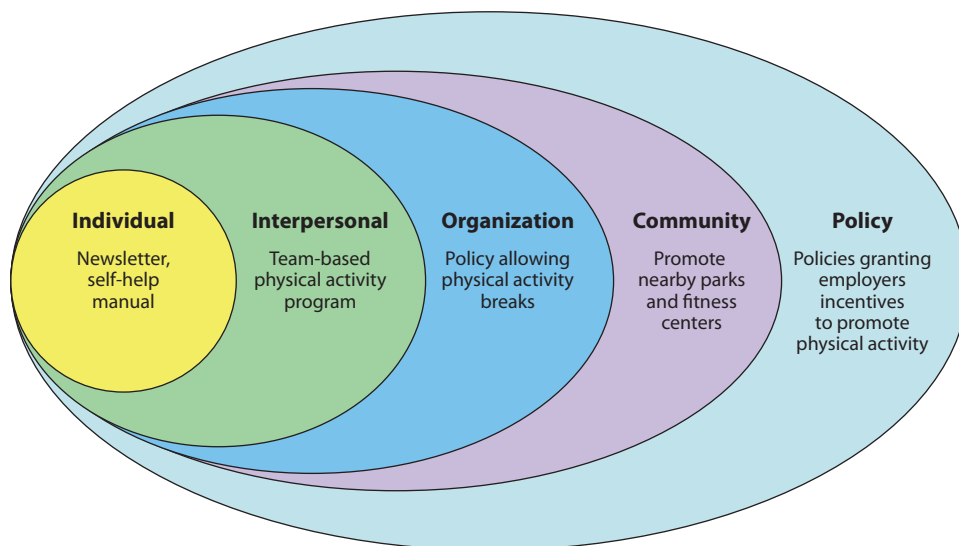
Individual
Newsletter, self-help manual

Interpersonal
Team-based physical activity program

Organization
Policy allowing physical activity breaks

Community
Promote nearby parks and fitness centers

Policy
Policies granting employers incentives to promote physical activity